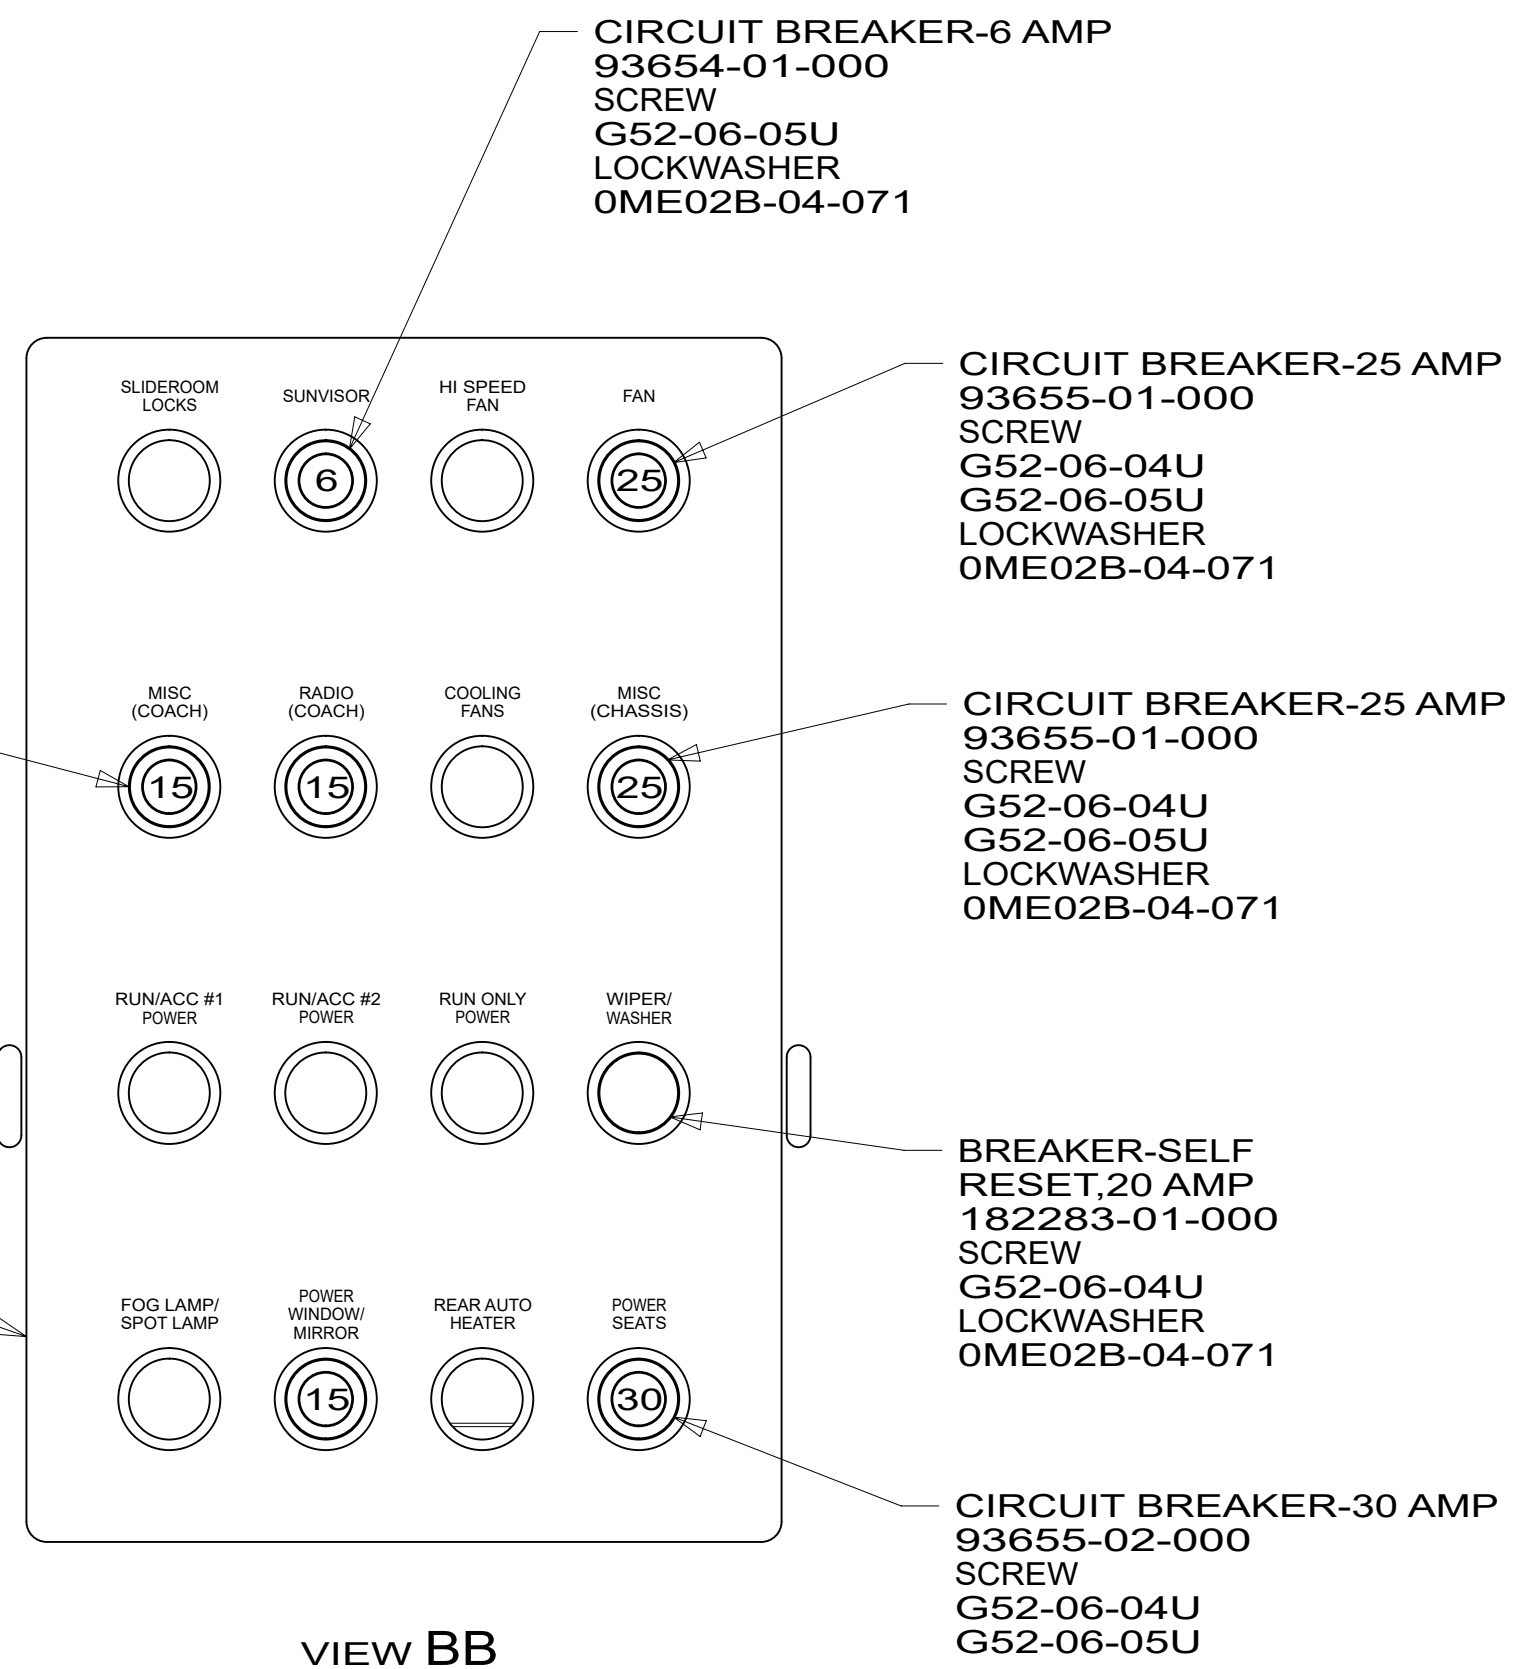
CIRCUIT BREAKER-6 AMP
93654-01-000
SCREW
G52-06-05U
LOCKWASHER
0ME02B-04-071

CIRCUIT BREAKER-25 AMP
93655-01-000
SCREW
G52-06-04U
G52-06-05U
LOCKWASHER
0ME02B-04-071

SLIDEROOM LOCKS

SUNVISOR

6

HI SPEED FAN

FAN

25

MISC (COACH)

15

RADIO (COACH)

15

COOLING FANS

MISC (CHASSIS)

25

CIRCUIT BREAKER-25 AMP
93655-01-000
SCREW
G52-06-04U
G52-06-05U
LOCKWASHER
0ME02B-04-071

RUN/ACC #1 POWER

RUN/ACC #2 POWER

RUN ONLY POWER

WIPER/ WASHER

BREAKER-SELF RESET,20 AMP
182283-01-000
SCREW
G52-06-04U
LOCKWASHER
0ME02B-04-071

FOG LAMP/ SPOT LAMP

POWER WINDOW/ MIRROR

15

REAR AUTO HEATER

POWER SEATS

30

CIRCUIT BREAKER-30 AMP
93655-02-000
SCREW
G52-06-04U
G52-06-05U

VIEW BB